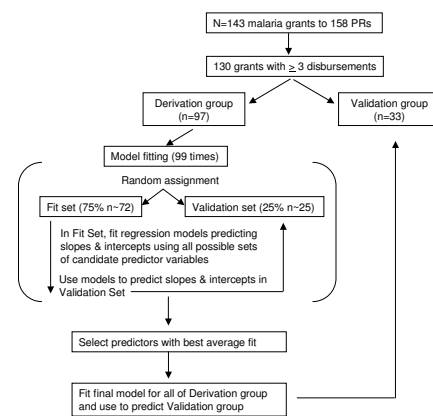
N=143 malaria grants to 158 PRs

130 grants with $\geq$ 3 disbursements

Derivation group (n=97)

Validation group (n=33)

Model fitting (99 times)

Random assignment

Fit set (75% n~72)

Validation set (25% n~25)

In Fit Set, fit regression models predicting slopes & intercepts using all possible sets of candidate predictor variables

Use models to predict slopes & intercepts in Validation Set

Select predictors with best average fit

Fit final model for all of Derivation group and use to predict Validation group